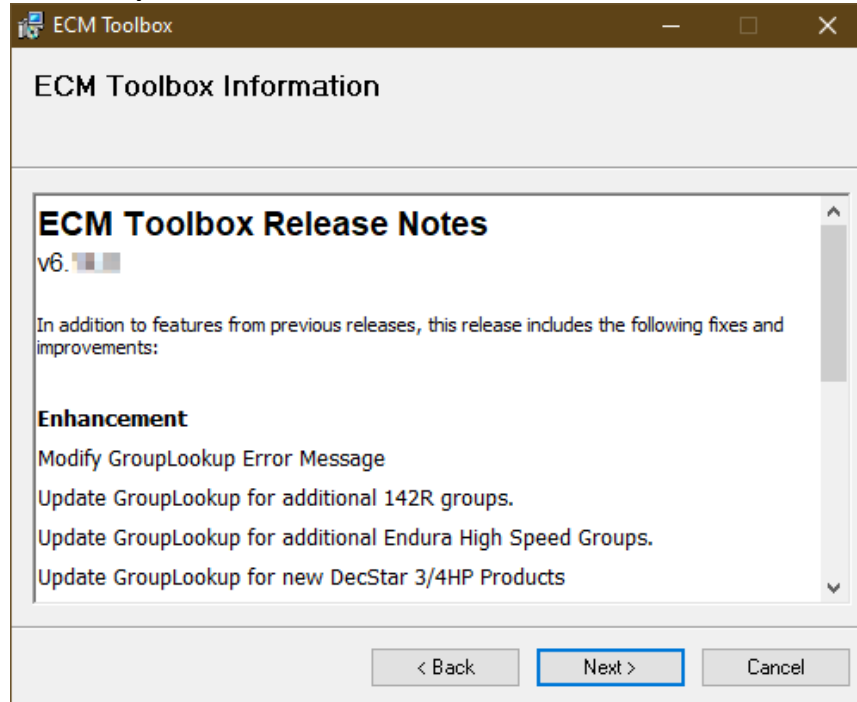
ECM Toolbox

ECM Toolbox Information

ECM Toolbox Release Notes
v6.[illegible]

In addition to features from previous releases, this release includes the following fixes and improvements:

Enhancement

Modify GroupLookup Error Message

Update GroupLookup for additional 142R groups.

Update GroupLookup for additional Endura High Speed Groups.

Update GroupLookup for new DecStar 3/4HP Products

< Back Next > Cancel